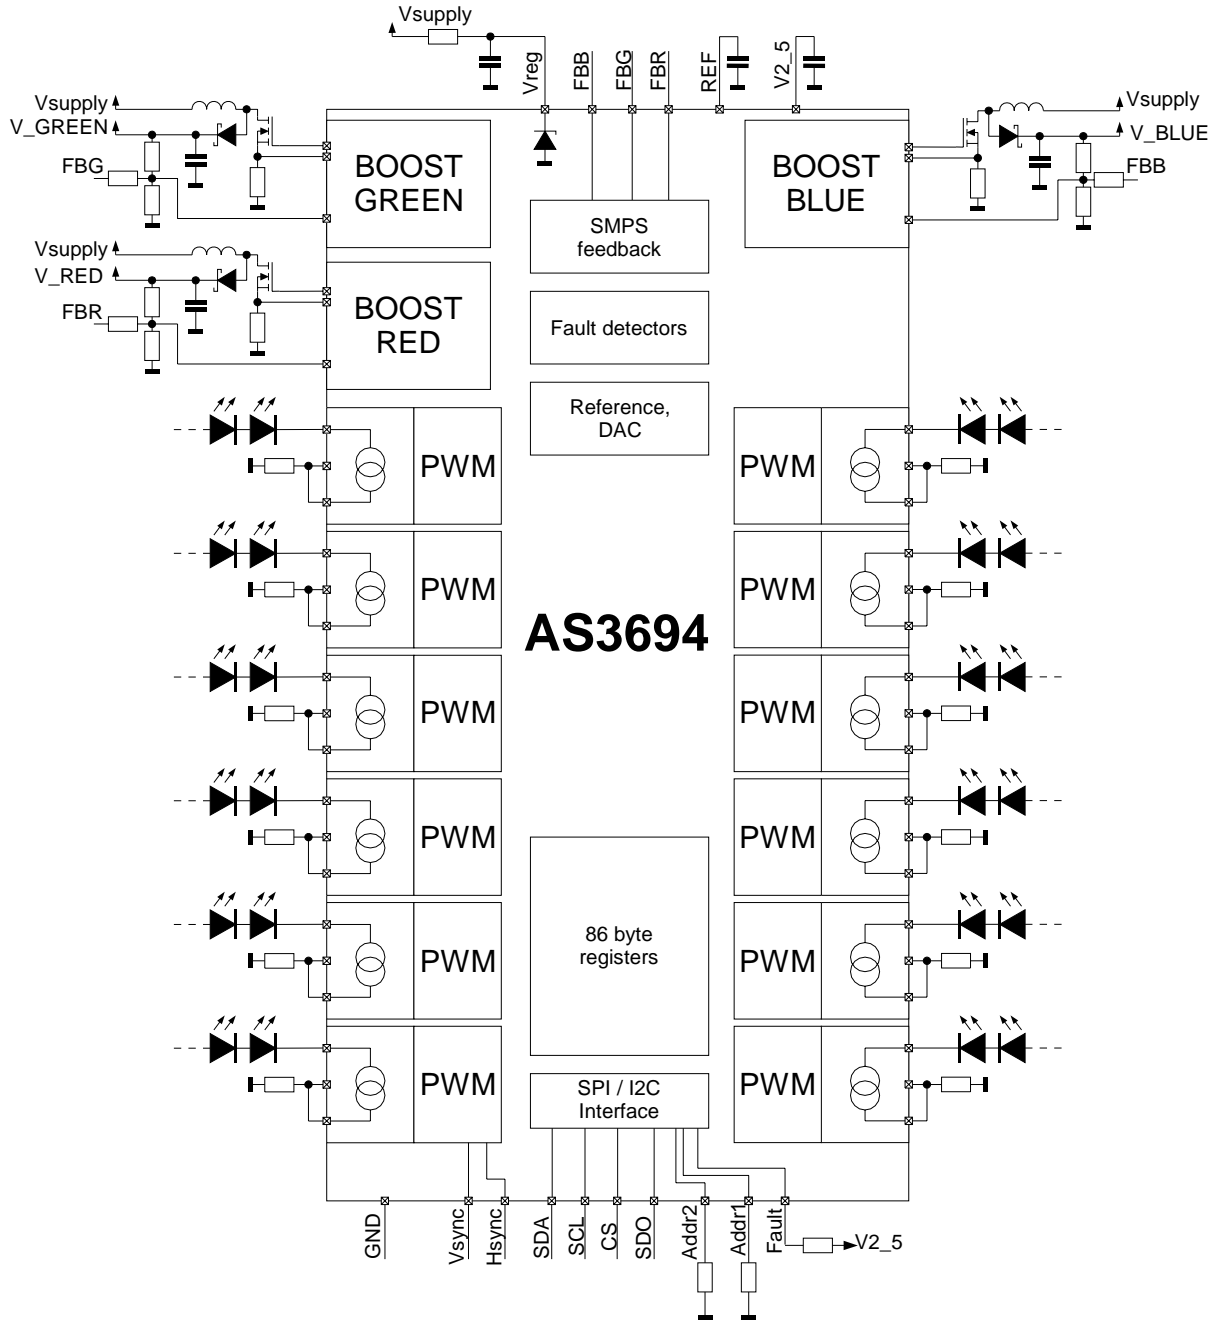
Vsupply

Vreg FBB FBG FBR REF V2_5

Vsupply
V_GREEN
FBG

BOOST GREEN

SMPS feedback

BOOST BLUE

Vsupply
V_BLUE
FBB

Vsupply
V_RED
FBR

BOOST RED

Fault detectors

Reference, DAC

PWM

PWM

PWM

PWM

AS3694

PWM

PWM

PWM

PWM

PWM

PWM

86 byte registers

PWM

PWM

SPI / I2C Interface

GND Vsync Hsync SDA SCL CS SDO Addr2 Addr1 Fault V2_5